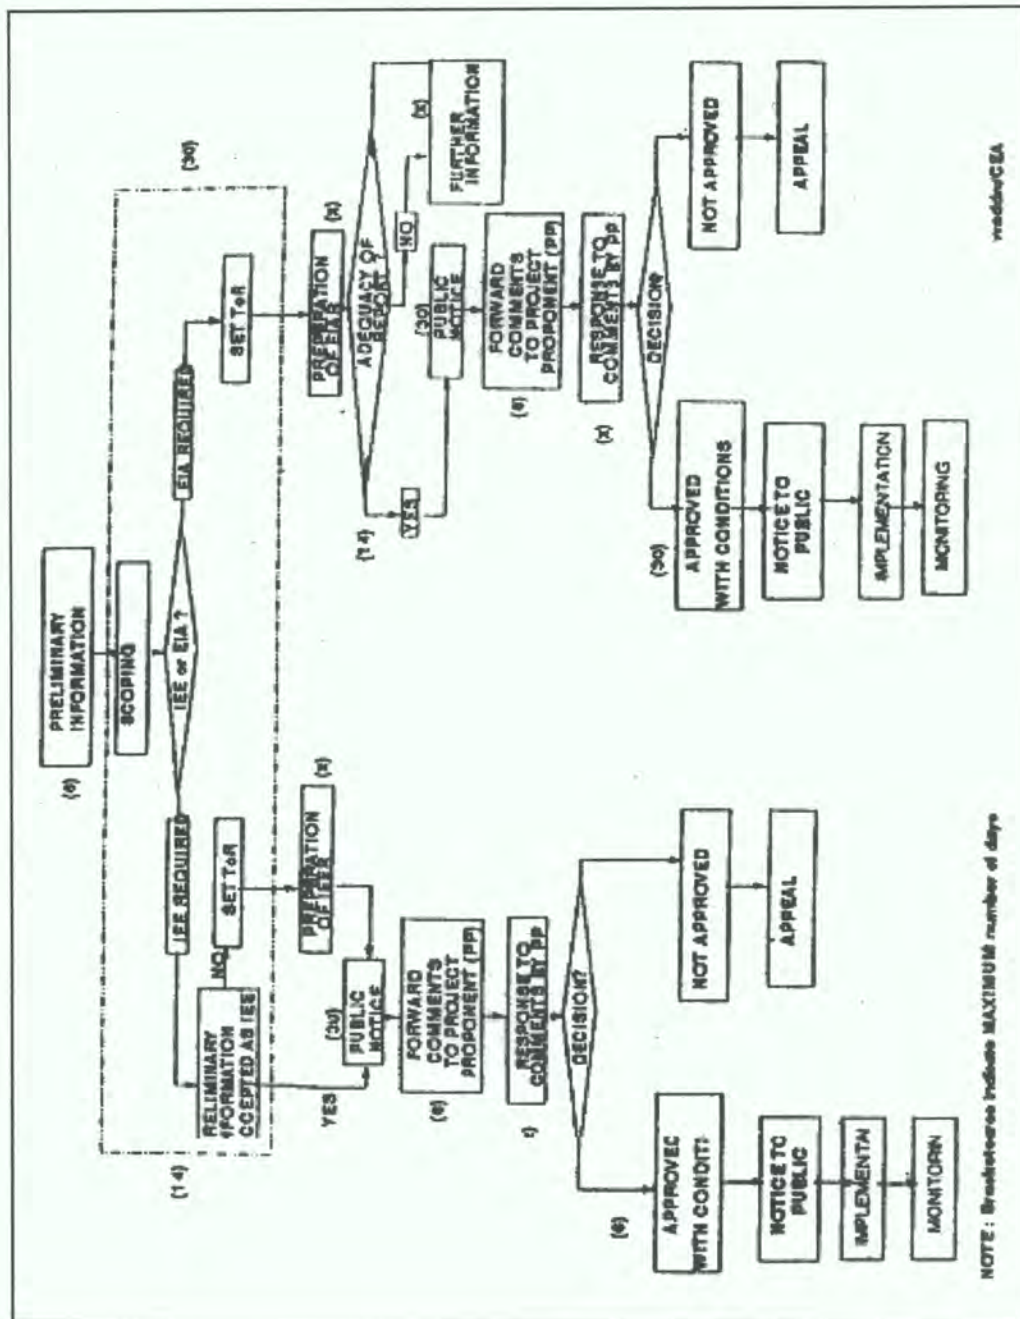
(6) PRELIMINARY INFORMATION

SCOPING

IEE or EIA ?

IEE REQUIRED

EIA REQUIRED

(30)

SET ToR

(14) RELIMINARY IFORMATION CCEPTED AS IEE

NO

SET ToR

YES

PREPARATION OF IEE (x)

(30) PUBLIC NOTICE

(6) FORWARD COMMENTS TO PROJECT PROPONENT (PP)

( ) RESPONSE TO COMMENTS BY PP

DECISION?

(6) APPROVEC WITH CONDITI

NOT APPROVED

APPEAL

NOTICE TC PUBLIC

IMPLEMENTAI

MONITORIN

PREPARATION OF EIAR (x)

(14) ADEQUACY OF REPORT

YES

NO

(x) FURTHER INFORMATION

(30) PUBLIC NOTICE

(6) FORWARD COMMENTS TO PROJECT PROPONENT (PP)

(x) RESPONSE TO COMMENTS BY PP

DECISION

(30) APPROVED WITH CONDITIONS

NOT APPROVED

APPEAL

NOTICE TO PUBLIC

IMPLEMENTATION

MONITORING

NOTE : Brackets indicate MAXIMUM number of days

wadda/CEA